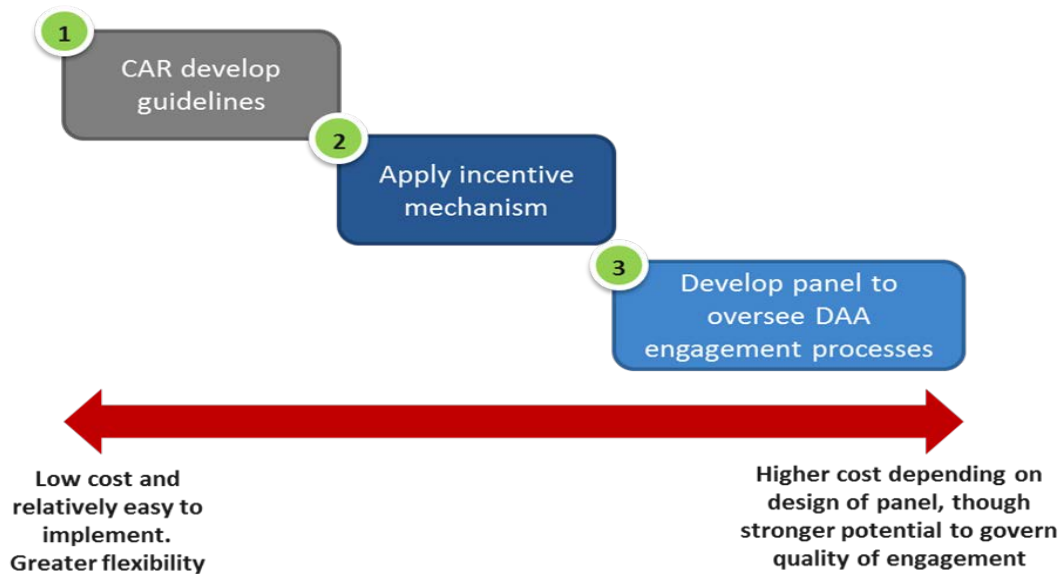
1

CAR develop guidelines

2

Apply incentive mechanism

3

Develop panel to oversee DAA engagement processes

Low cost and relatively easy to implement. Greater flexibility

Higher cost depending on design of panel, though stronger potential to govern quality of engagement